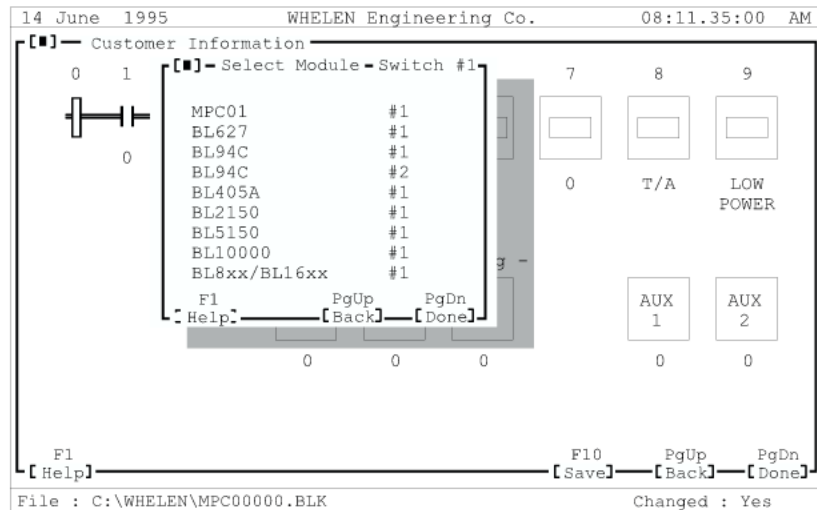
14 June 1995 WHELEN Engineering Co. 08:11.35:00 AM

[■] Customer Information

0 1

0

[■] Select Module Switch #1

| | |
|---|---|
| MPC01 | #1 |
| BL627 | #1 |
| BL94C | #1 |
| BL94C | #2 |
| BL405A | #1 |
| BL2150 | #1 |
| BL5150 | #1 |
| BL10000 | #1 |
| BL8xx/BL16xx | #1 |

F1 [Help] PgUp [Back] PgDn [Done]

g -

7 8 9

0 T/A LOW POWER

AUX 1

AUX 2

0 0 0 0 0

F1 [Help]

F10 [Save] PgUp [Back] PgDn [Done]

File : C:\WHELEN\MPC00000.BLK Changed : Yes